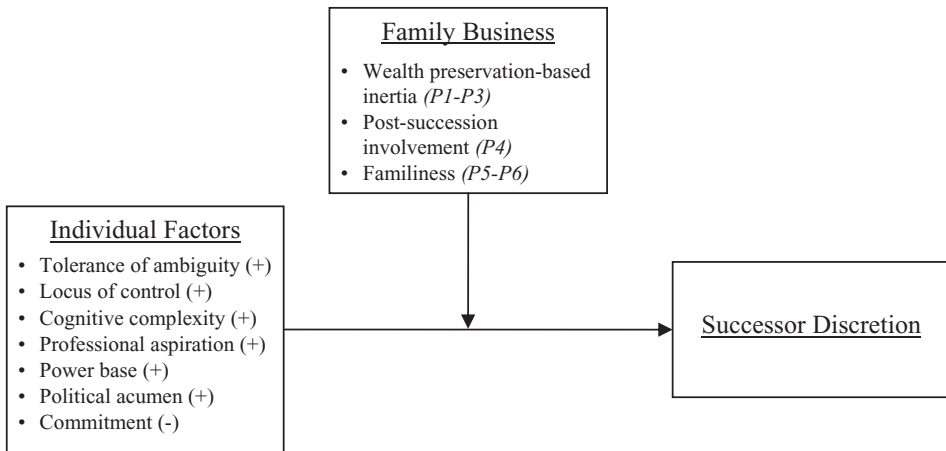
Family Business

- Wealth preservation-based inertia *(P1-P3)*
- Post-succession involvement *(P4)*
- Familiness *(P5-P6)*

Individual Factors

- Tolerance of ambiguity (+)
- Locus of control (+)
- Cognitive complexity (+)
- Professional aspiration (+)
- Power base (+)
- Political acumen (+)
- Commitment (-)

Successor Discretion